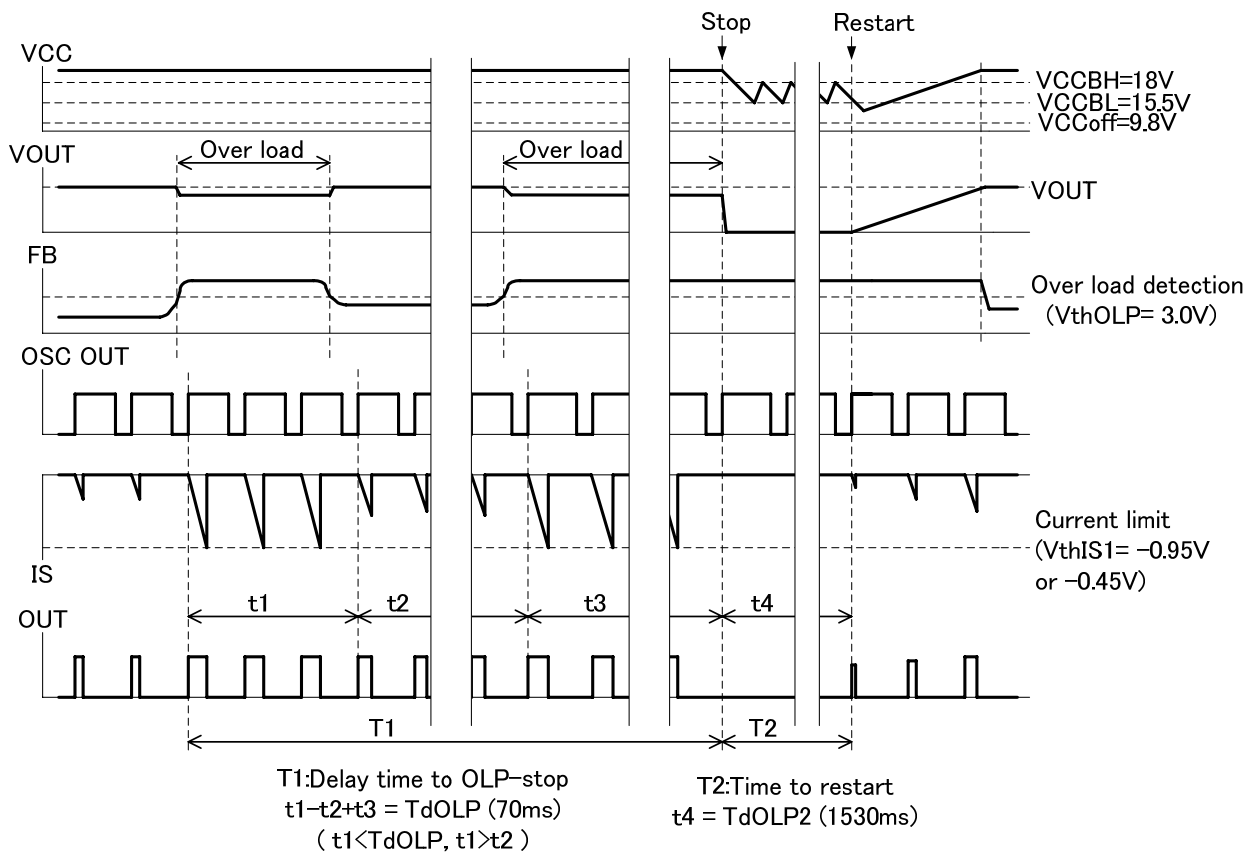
Stop

Restart

VCC

VCCBH=18V

VCCBL=15.5V

VCCoff=9.8V

VOUT

Over load

Over load

VOUT

FB

Over load detection (VthOLP= 3.0V)

OSC OUT

Current limit (VthIS1= −0.95V or −0.45V)

IS

OUT

t1

t2

t3

t4

T1

T2

T1:Delay time to OLP−stop
t1−t2+t3 = TdOLP (70ms)
( t1<TdOLP, t1>t2 )

T2:Time to restart
t4 = TdOLP2 (1530ms)